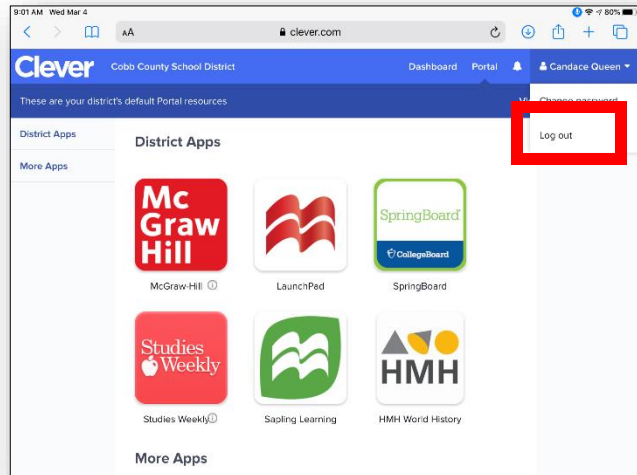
9:01 AM Wed Mar 4
80%
AA
clever.com
Clever
Cobb County School District
Dashboard
Portal
Candace Queen
These are your district's default Portal resources
Change password
Log out
District Apps
More Apps
District Apps
Mc Graw Hill
McGraw-Hill ⓘ
LaunchPad
SpringBoard
CollegeBoard
SpringBoard
Studies Weekly
Studies Weeklyⓘ
Sapling Learning
HMH
HMH World History
More Apps